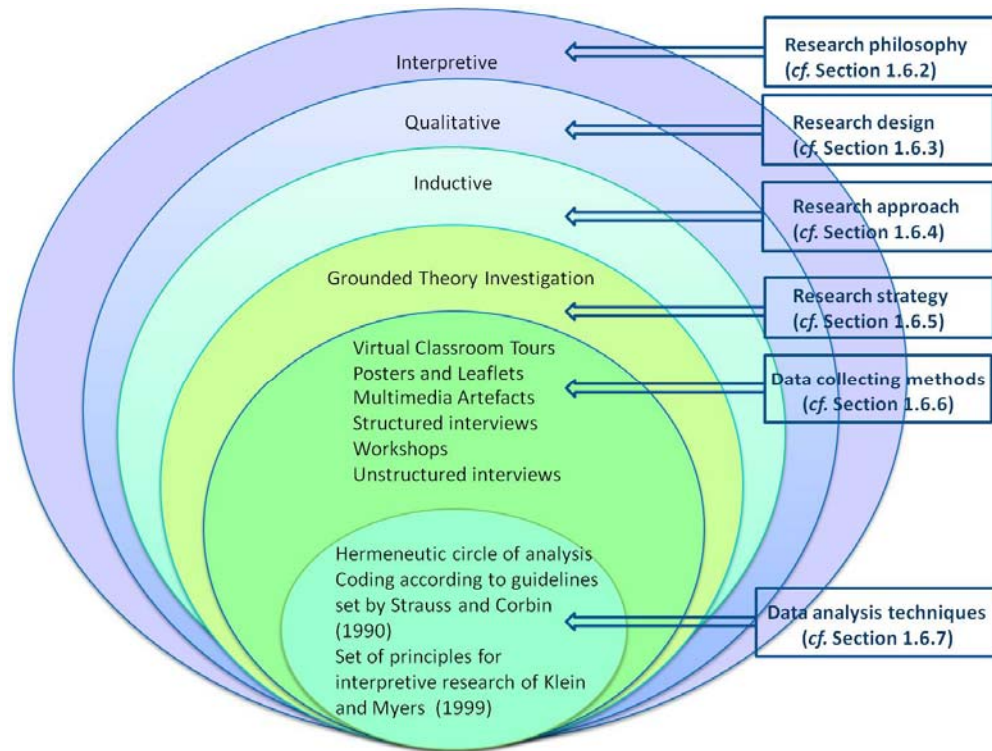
Interpretive

Research philosophy (*cf.* Section 1.6.2)

Qualitative

Research design (*cf.* Section 1.6.3)

Inductive

Research approach (*cf.* Section 1.6.4)

Grounded Theory Investigation

Research strategy (*cf.* Section 1.6.5)

Virtual Classroom Tours
Posters and Leaflets
Multimedia Artefacts
Structured interviews
Workshops
Unstructured interviews

Data collecting methods (*cf.* Section 1.6.6)

Hermeneutic circle of analysis
Coding according to guidelines set by Strauss and Corbin (1990)
Set of principles for interpretive research of Klein and Myers (1999)

Data analysis techniques (*cf.* Section 1.6.7)